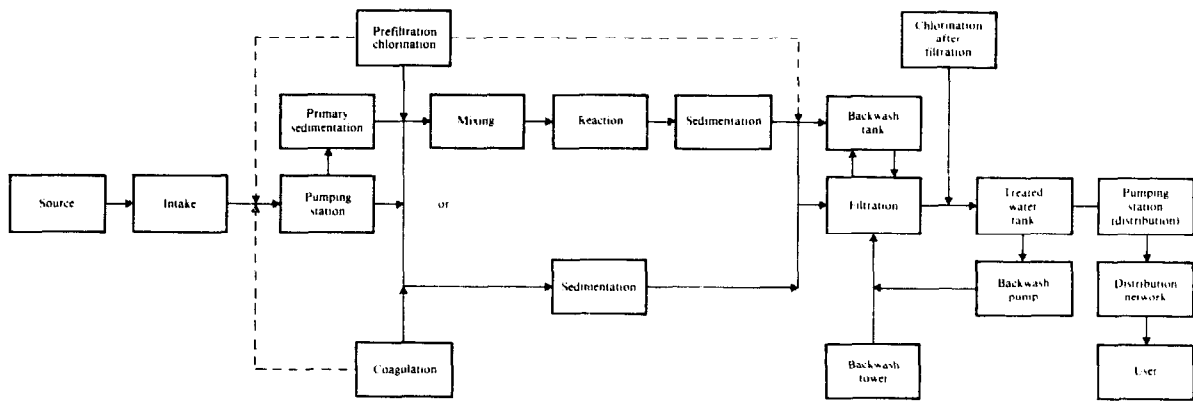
Prefiltration chlorination

Chlorination after filtration

Primary sedimentation

Mixing

Reaction

Sedimentation

Backwash tank

Source

Intake

Pumping station

or

Filtration

Treated water tank

Pumping station (distribution)

Sedimentation

Backwash pump

Distribution network

Coagulation

Backwash tower

User